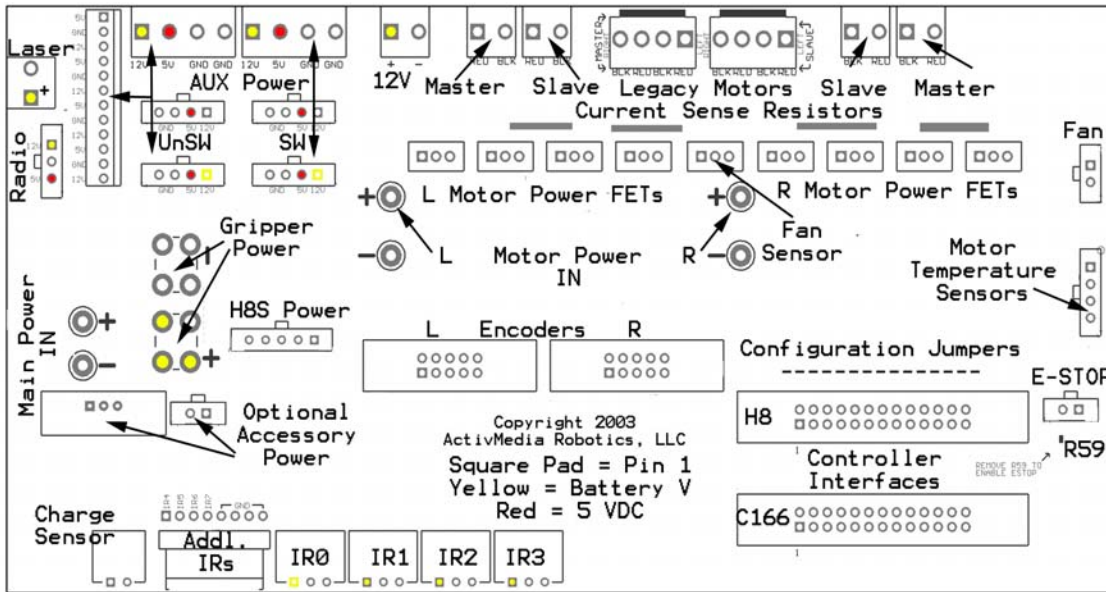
Laser
+
Radio
5V GND 12V 5V GND 12V 5V GND 12V 5V GND 12V
12V 5V GND GND
12V 5V GND GND
AUX Power
GND 5V 12V
GND 5V 12V
UnSW
SW
GND 5V 12V
GND 5V 12V
+ -
12V
RED BLK
Master
RED BLK
Slave
MASTER RIGHT
BLK RED BLK RED
Legacy Motors
BLK RED BLK RED
LEFT SLAVE
Slave
BLK RED
Master
BLK RED
Current Sense Resistors
Fan
L Motor Power FETs
R Motor Power FETs
Fan Sensor
+
-
L
Motor Power IN
R
+
-
Gripper Power
Motor Temperature Sensors
Main Power IN
+
-
+
H8S Power
L Encoders R
Configuration Jumpers
E-STOP
Optional Accessory Power
Copyright 2003 ActivMedia Robotics, LLC
H8
Square Pad = Pin 1
Yellow = Battery V
Red = 5 VDC
Controller Interfaces
REMOVE R59 TO ENABLE ESTOP
R59
IR4 IR5 IR6 IR7 GND
Charge Sensor
Addl. IRs
IR0
IR1
IR2
IR3
C166